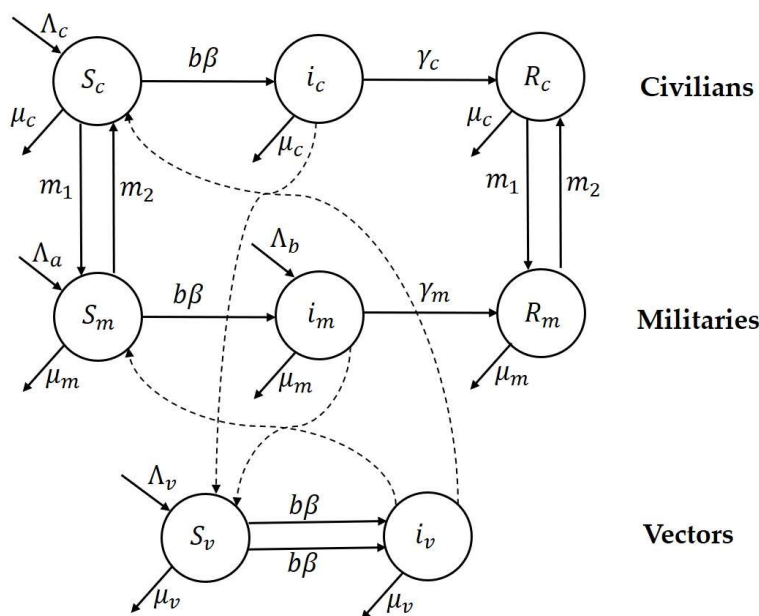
$\Lambda_c$

$S_c$

$b\beta$

$i_c$

$\gamma_c$

$R_c$

Civilians

$\mu_c$

$\mu_c$

$\mu_c$

$m_1$

$m_2$

$m_1$

$m_2$

$\Lambda_a$

$\Lambda_b$

$S_m$

$b\beta$

$i_m$

$\gamma_m$

$R_m$

Militaries

$\mu_m$

$\mu_m$

$\mu_m$

$\Lambda_v$

$S_v$

$b\beta$

$b\beta$

$i_v$

Vectors

$\mu_v$

$\mu_v$